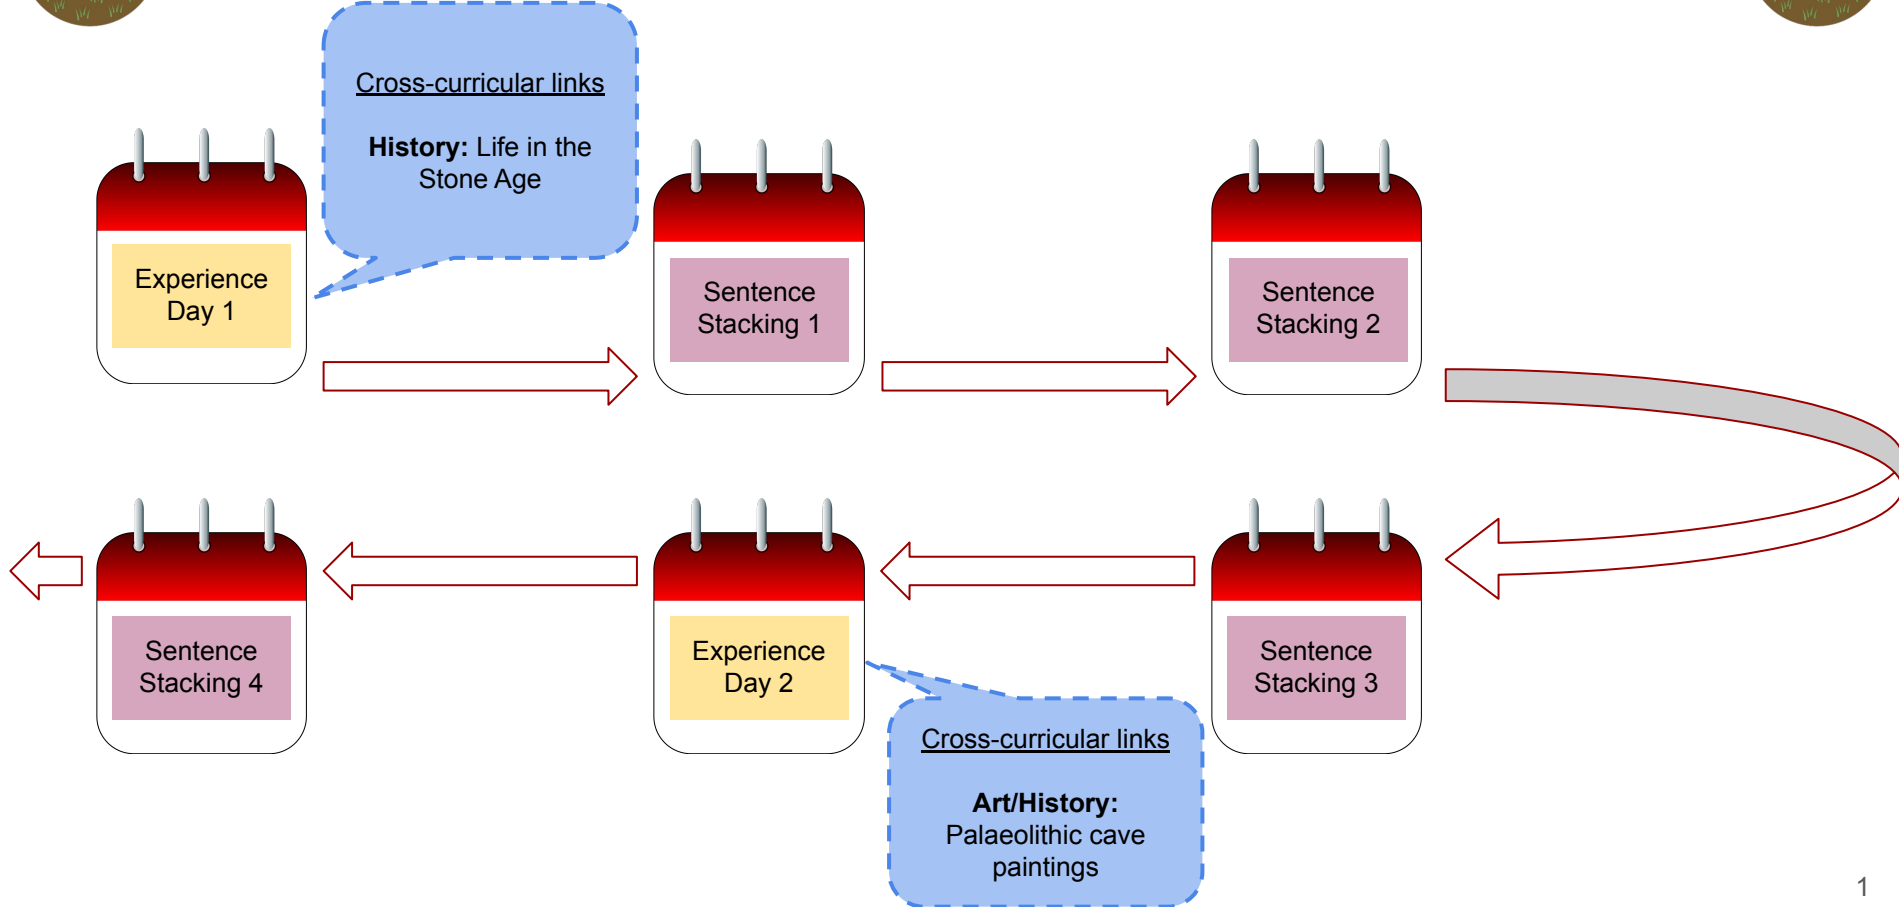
Experience Day 1

Cross-curricular links

**History:** Life in the Stone Age

Sentence Stacking 1

Sentence Stacking 2

Sentence Stacking 3

Experience Day 2

Sentence Stacking 4

Cross-curricular links

**Art/History:** Palaeolithic cave paintings

1